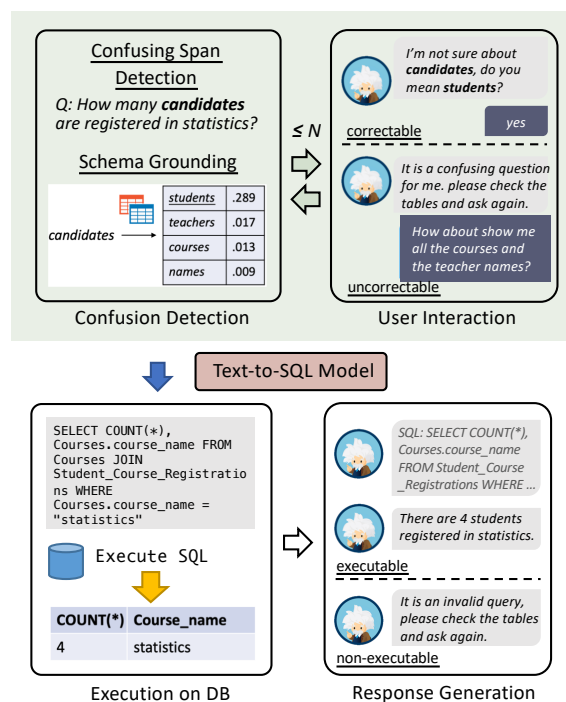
Confusing Span Detection

Q: How many **candidates** are registered in statistics?

Schema Grounding

candidates

| students | .289 |
|---|---|
| teachers | .017 |
| courses | .013 |
| names | .009 |

Confusion Detection

I'm not sure about **candidates**, do you mean **students**?

yes

correctable

$\leq N$

It is a confusing question for me. please check the tables and ask again.

How about show me all the courses and the teacher names?

uncorrectable

User Interaction

Text-to-SQL Model

SELECT COUNT(*), Courses.course_name FROM Courses JOIN Student_Course_Registrations WHERE Courses.course_name = "statistics"

Execute SQL

| COUNT(*) | Course_name |
|---|---|
| 4 | statistics |

Execution on DB

SQL: SELECT COUNT(*), Courses.course_name FROM Student_Course _Registrations WHERE ...

There are 4 students registered in statistics.

executable

It is an invalid query, please check the tables and ask again.

non-executable

Response Generation